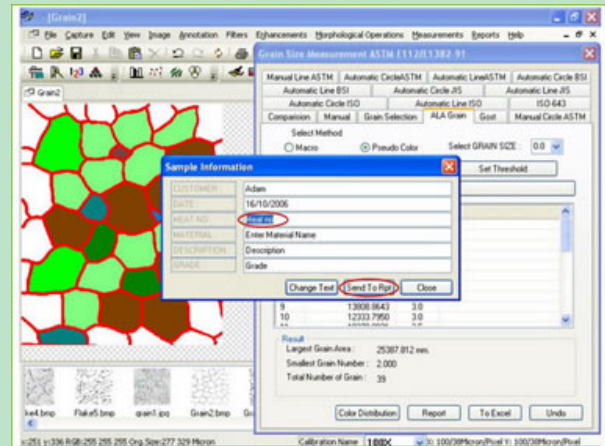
- [Grain2]

File Capture Edit View Image Annotation Filters Enhancements Morphological Operations Measurements Reports Help

Grain2

Grain Size Measurement ASTM E112/E1382-91

| Manual Line ASTM | Automatic CircleASTM | Automatic LineASTM | Automatic Circle BSI |
|---|---|---|---|
| Automatic Line BSI | Automatic Circle JIS | Automatic Line JIS | |
| Automatic Circle ISO | Automatic Line ISO | ISO-643 | |
| Comparison | Manual | Grain Selection | ALA Grain | Gost | Manual Circle ASTM |

Select Method

Macro

Pseudo Color

Select GRAIN SIZE : 0.0

Set Threshold

Sample Information

| CUSTOMER | Adam |
|---|---|
| DATE | 16/10/2006 |
| HEAT NO | Heat no |
| MATERIAL | Enter Material Name |
| DESCRIPTION | Description |
| GRADE | Grade |

Change Text

Send To Rpt

Close

| 9 | 13808.8643 | 3.0 |
|---|---|---|
| 10 | 12333.7950 | 3.0 |
| 11 | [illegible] | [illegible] |

Result

Largest Grain Area : 25387.812 mm.

Smallest Grain Number : 2.000

Total Number of Grain : 39

Color Distribution

Report

To Excel

Undo

ke4.bmp Flake5.bmp grain1.jpg Grain2.bmp Gr

x:251 y:336 RGB:255 255 255 Org.Size:277 329 Micron

Calibration Name 100X

X: 100/38Micron/Pixel Y: 100/38Micron/Pixel